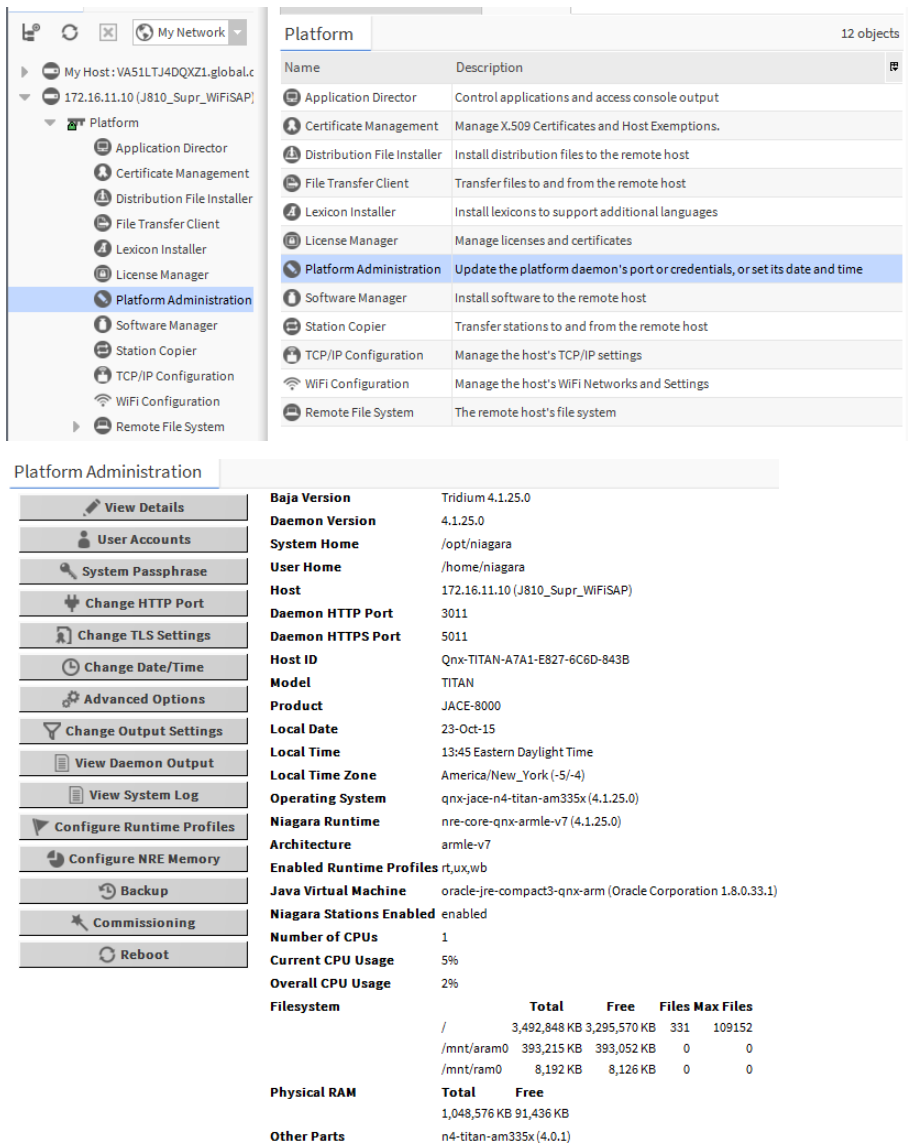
My Network

My Host : VA51LTJ4DQXZ1.global.c
172.16.11.10 (J810_Supr_WiFiSAP)
Platform
Application Director
Certificate Management
Distribution File Installer
File Transfer Client
Lexicon Installer
License Manager
Platform Administration
Software Manager
Station Copier
TCP/IP Configuration
WiFi Configuration
Remote File System

Platform

12 objects

| Name | Description |
|---|---|
| Application Director | Control applications and access console output |
| Certificate Management | Manage X.509 Certificates and Host Exemptions. |
| Distribution File Installer | Install distribution files to the remote host |
| File Transfer Client | Transfer files to and from the remote host |
| Lexicon Installer | Install lexicons to support additional languages |
| License Manager | Manage licenses and certificates |
| Platform Administration | Update the platform daemon's port or credentials, or set its date and time |
| Software Manager | Install software to the remote host |
| Station Copier | Transfer stations to and from the remote host |
| TCP/IP Configuration | Manage the host's TCP/IP settings |
| WiFi Configuration | Manage the host's WiFi Networks and Settings |
| Remote File System | The remote host's file system |

Platform Administration

View Details
User Accounts
System Passphrase
Change HTTP Port
Change TLS Settings
Change Date/Time
Advanced Options
Change Output Settings
View Daemon Output
View System Log
Configure Runtime Profiles
Configure NRE Memory
Backup
Commissioning
Reboot

| | |
|---|---|
| Baja Version | Tridium 4.1.25.0 |
| Daemon Version | 4.1.25.0 |
| System Home | /opt/niagara |
| User Home | /home/niagara |
| Host | 172.16.11.10 (J810_Supr_WiFiSAP) |
| Daemon HTTP Port | 3011 |
| Daemon HTTPS Port | 5011 |
| Host ID | Qnx-TITAN-A7A1-E827-6C6D-843B |
| Model | TITAN |
| Product | JACE-8000 |
| Local Date | 23-Oct-15 |
| Local Time | 13:45 Eastern Daylight Time |
| Local Time Zone | America/New_York (-5/-4) |
| Operating System | qnx-jace-n4-titan-am335x (4.1.25.0) |
| Niagara Runtime | nre-core-qnx-armle-v7 (4.1.25.0) |
| Architecture | armle-v7 |
| Enabled Runtime Profiles | rt,ux,wb |
| Java Virtual Machine | oracle-jre-compact3-qnx-arm (Oracle Corporation 1.8.0.33.1) |
| Niagara Stations Enabled | enabled |
| Number of CPUs | 1 |
| Current CPU Usage | 5% |
| Overall CPU Usage | 2% |

Filesystem

| | Total | Free | Files | Max Files |
|---|---|---|---|---|
| / | 3,492,848 KB | 3,295,570 KB | 331 | 109152 |
| /mnt/aram0 | 393,215 KB | 393,052 KB | 0 | 0 |
| /mnt/ram0 | 8,192 KB | 8,126 KB | 0 | 0 |

Physical RAM

| Total | Free |
|---|---|
| 1,048,576 KB | 91,436 KB |

Other Parts n4-titan-am335x (4.0.1)